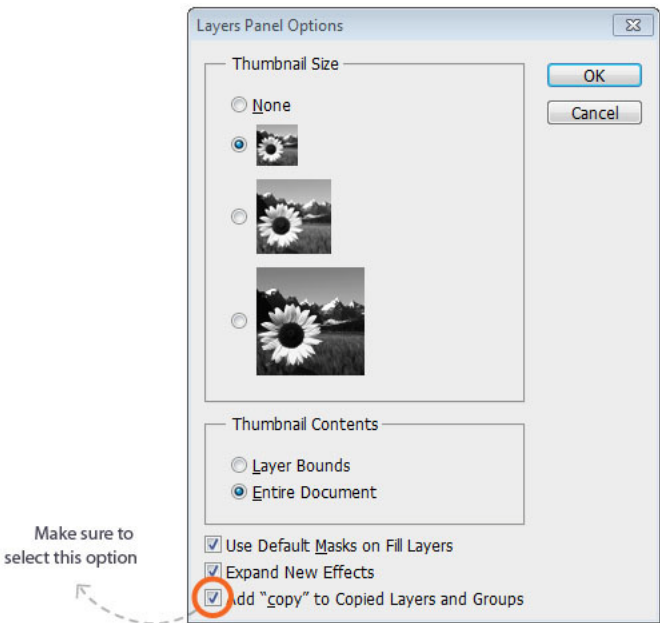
Layers Panel Options

Thumbnail Size

None

OK

Cancel

Thumbnail Contents

Layer Bounds

Entire Document

Use Default Masks on Fill Layers

Expand New Effects

Add "copy" to Copied Layers and Groups

Make sure to select this option